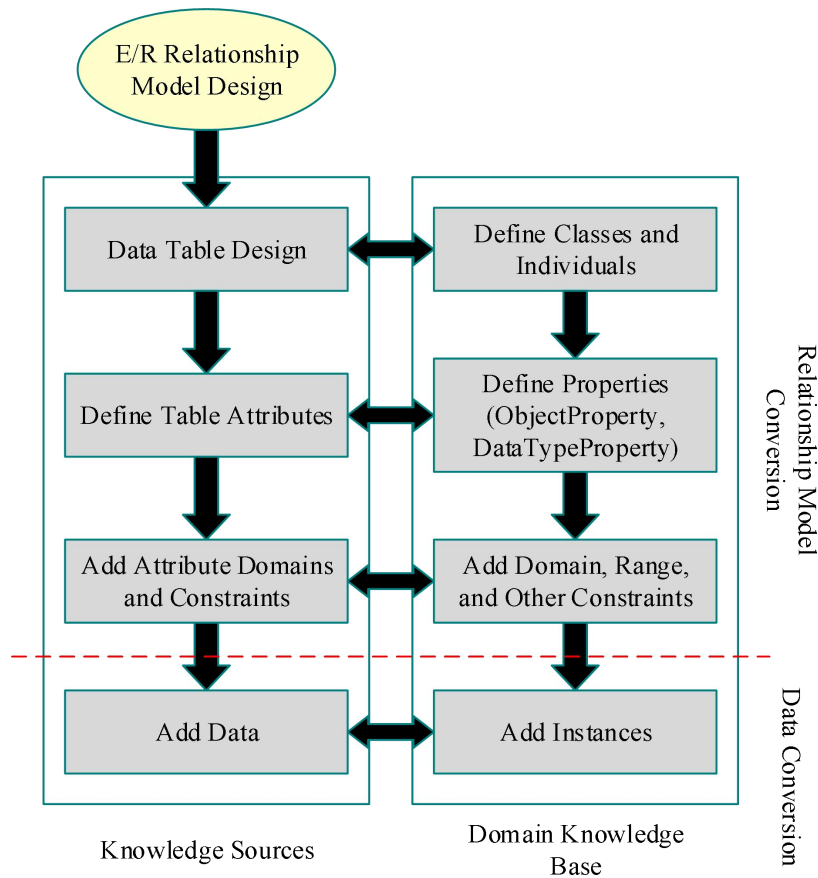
E/R Relationship Model Design

Data Table Design

Define Table Attributes

Add Attribute Domains and Constraints

Add Data

Define Classes and Individuals

Define Properties (ObjectProperty, DataTypeProperty)

Add Domain, Range, and Other Constraints

Add Instances

Relationship Model Conversion

Data Conversion

Knowledge Sources

Domain Knowledge Base